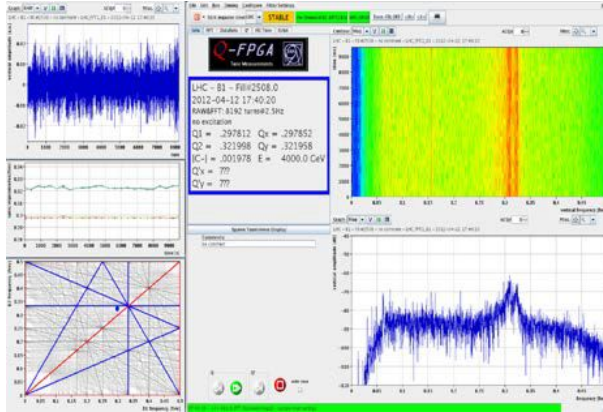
STABLE

Q-FPGA
Tune Measurements

LHC – B1 – Fill#2508.0
2012-04-12 17:40:20
RAW&FFT: 8192 turns@2.5Hz
no excitation
Q1 = .297812 Qx = .297852
Q2 = .321998 Qy = .321958
|C-| = .001978 E = 4000.0 GeV
Q'x = ???
Q'y = ???